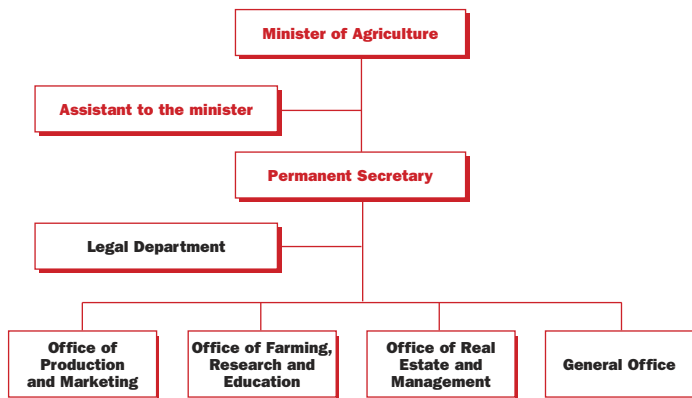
Minister of Agriculture

Assistant to the minister

Permanent Secretary

Legal Department

Office of Production and Marketing

Office of Farming, Research and Education

Office of Real Estate and Management

General Office